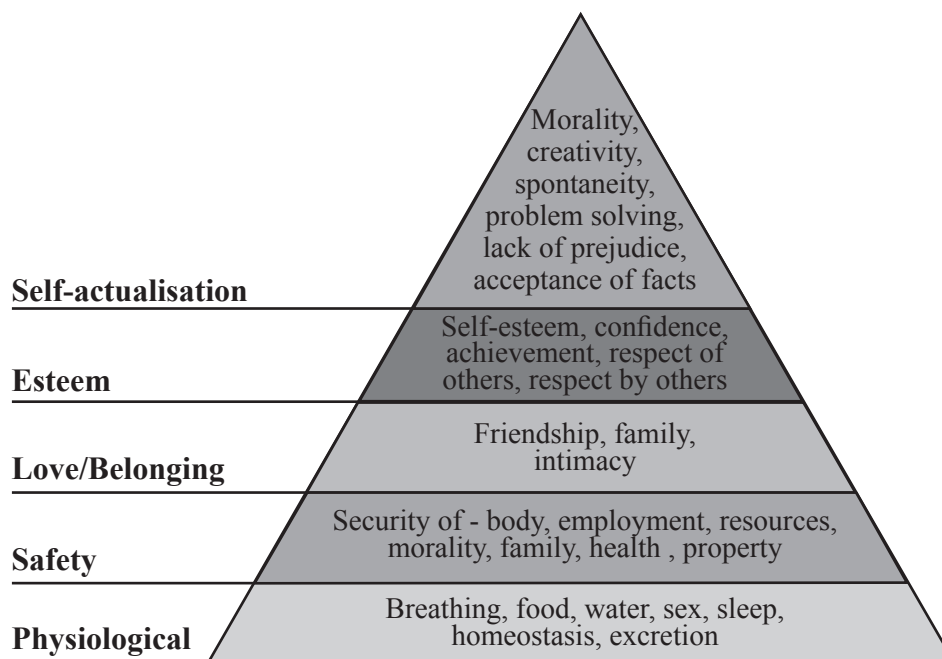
Morality, creativity, spontaneity, problem solving, lack of prejudice, acceptance of facts

Self-actualisation

Self-esteem, confidence, achievement, respect of others, respect by others

Esteem

Friendship, family, intimacy

Love/Belonging

Security of - body, employment, resources, morality, family, health , property

Safety

Breathing, food, water, sex, sleep, homeostasis, excretion

Physiological